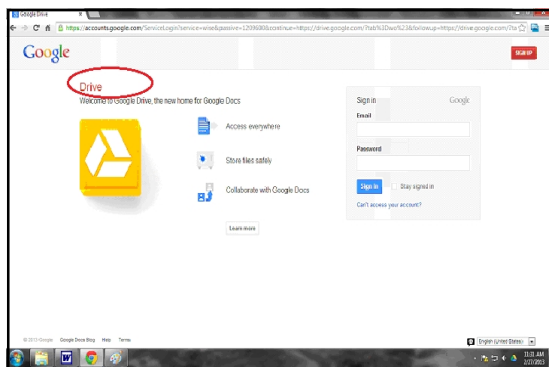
Google Drive

https://accounts.google.com/ServiceLogin?service=wise&passive=1209600&continue=https://drive.google.com/?tab%3Dwo%23&followup=https://drive.google.com/?ta

Google

SIGN UP

Drive

Welcome to Google Drive, the new home for Google Docs

Access everywhere

Store files safely

Collaborate with Google Docs

Learn more

Sign in

Google

Email

Password

Sign in

Stay signed in

Can't access your account?

© 2013 Google Google Drive Blog Help Terms

English (United States)

11:31 AM
2/27/2013